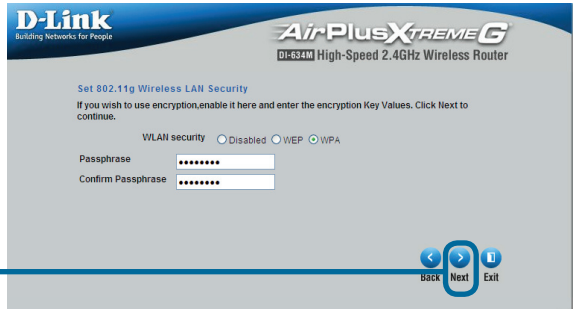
D-Link
Building Networks for People

AirPlus XTREME G
DI-634M High-Speed 2.4GHz Wireless Router

Set 802.11g Wireless LAN Security

If you wish to use encryption,enable it here and enter the encryption Key Values. Click Next to continue.

WLAN security Disabled WEP WPA

Passphrase ••••••••

Confirm Passphrase ••••••••

Back Next Exit